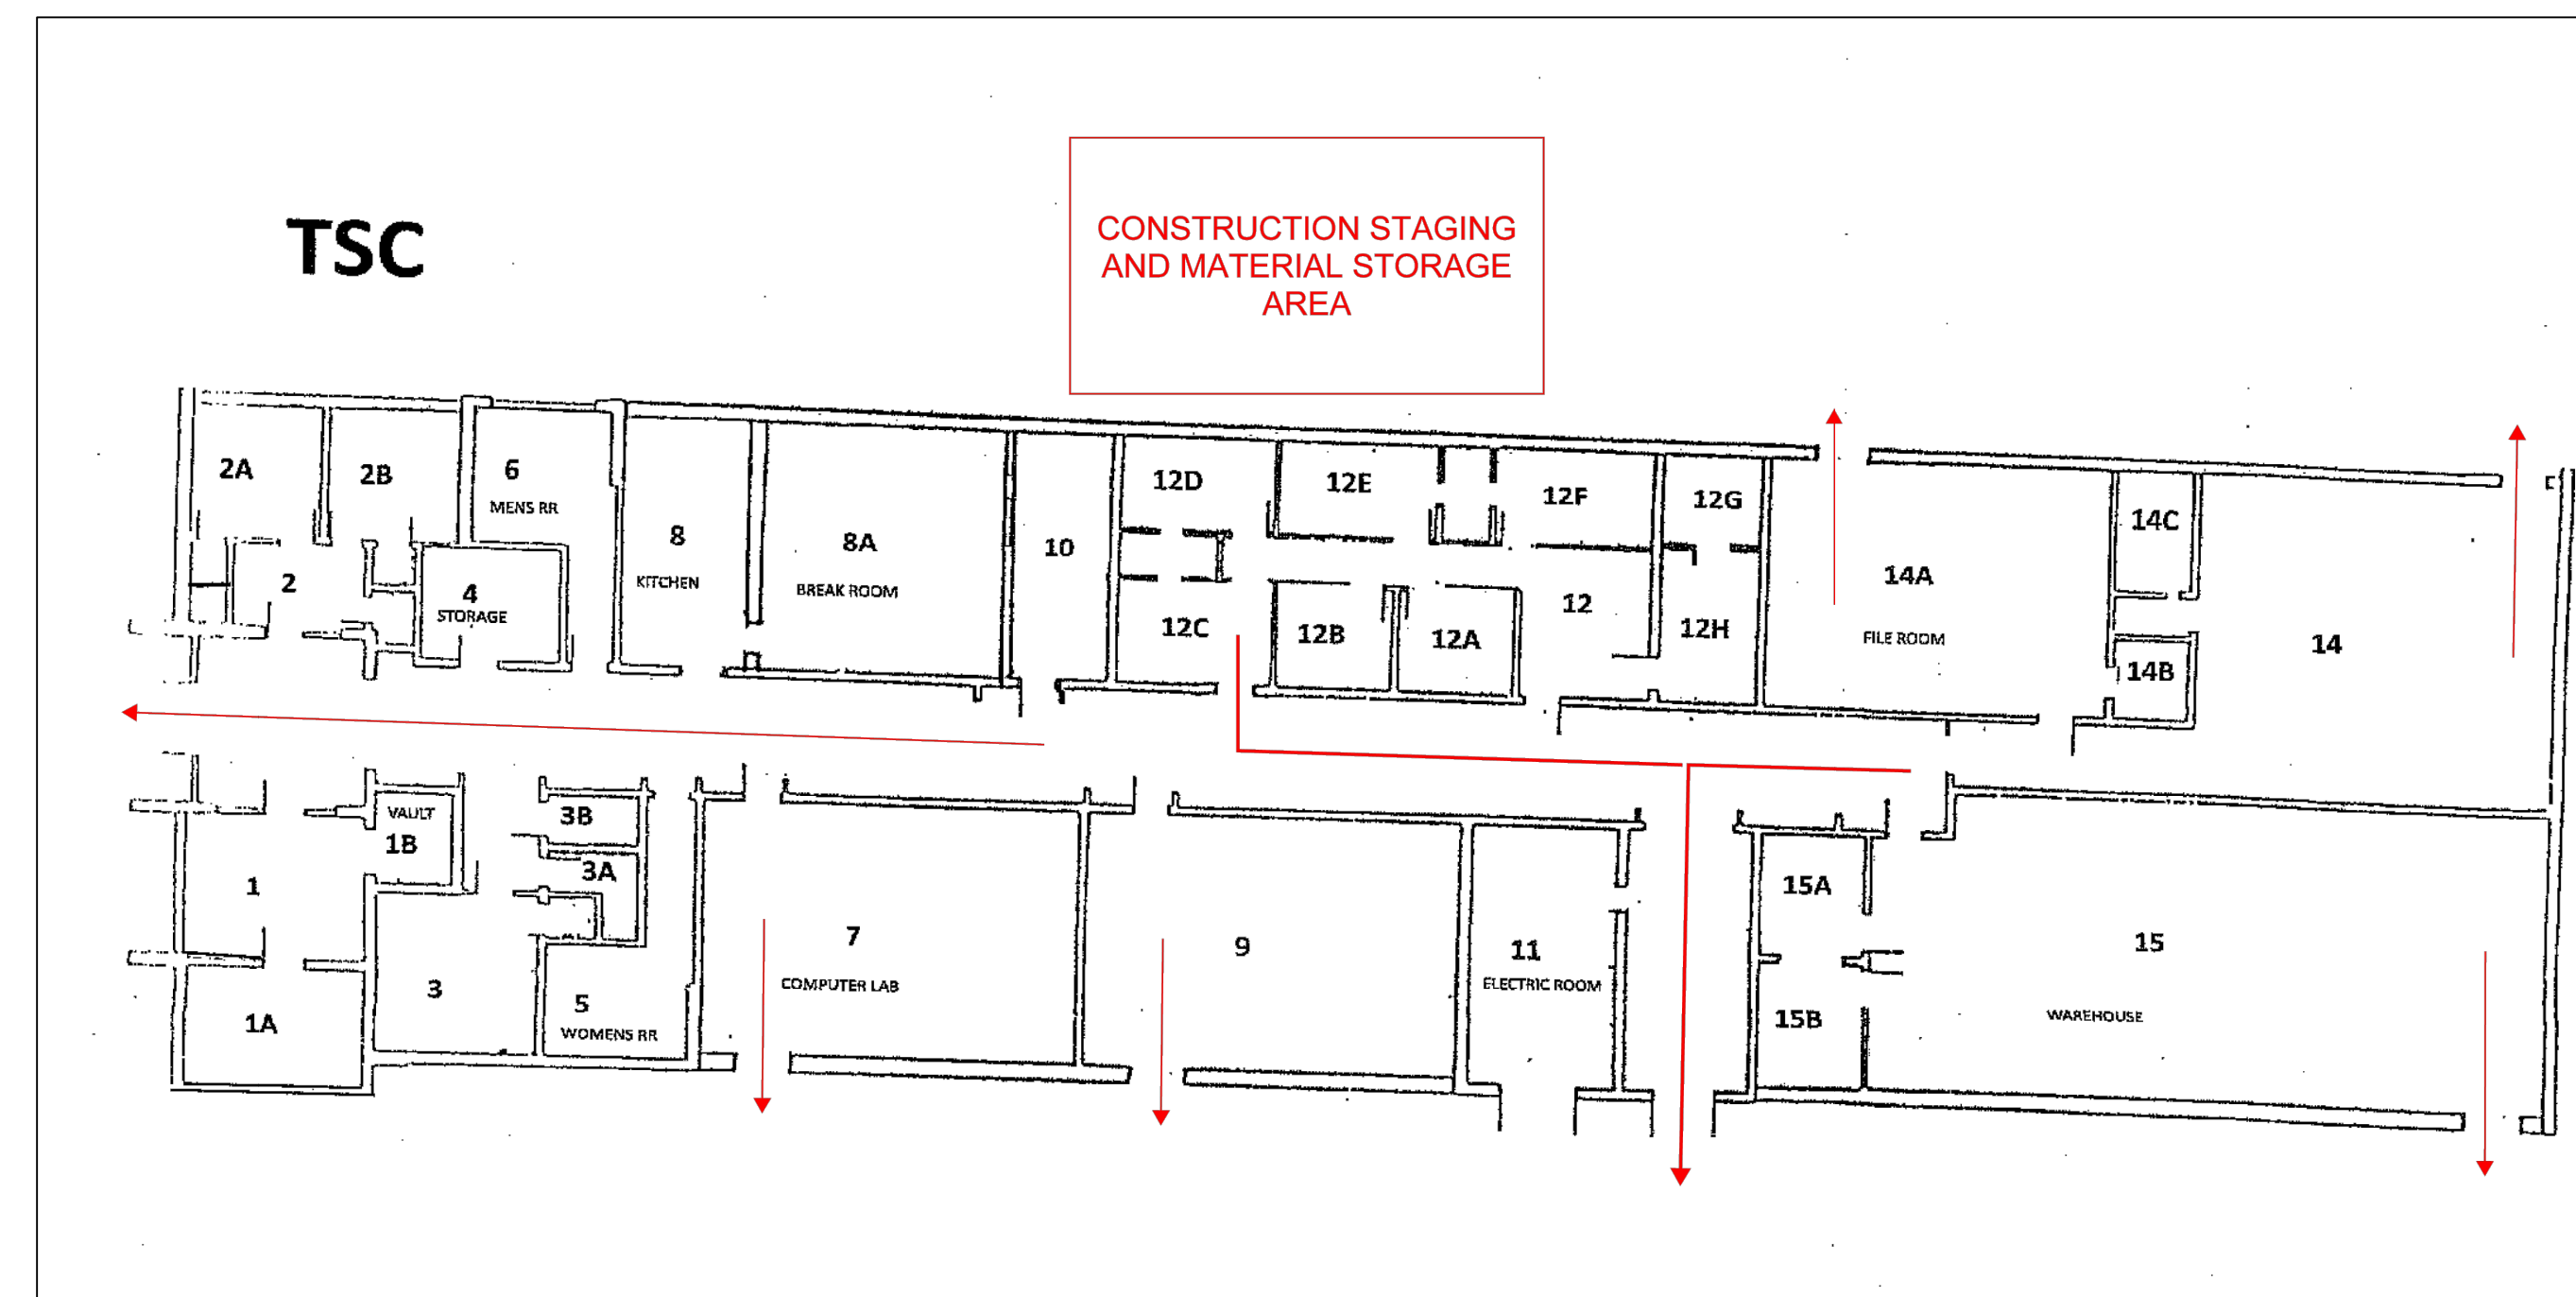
TSC

CONSTRUCTION STAGING AND MATERIAL STORAGE AREA

2A

2B

6

MENS RR

8

KITCHEN

8A

BREAK ROOM

10

12D

12E

12F

12G

14C

2

4

STORAGE

12C

12B

12A

12

12H

14A

FILE ROOM

14

14B

VAULT

1B

3B

3A

1

7

COMPUTER LAB

9

11

ELECTRIC ROOM

15A

15

3

5

WOMENS RR

1A

15B

WAREHOUSE